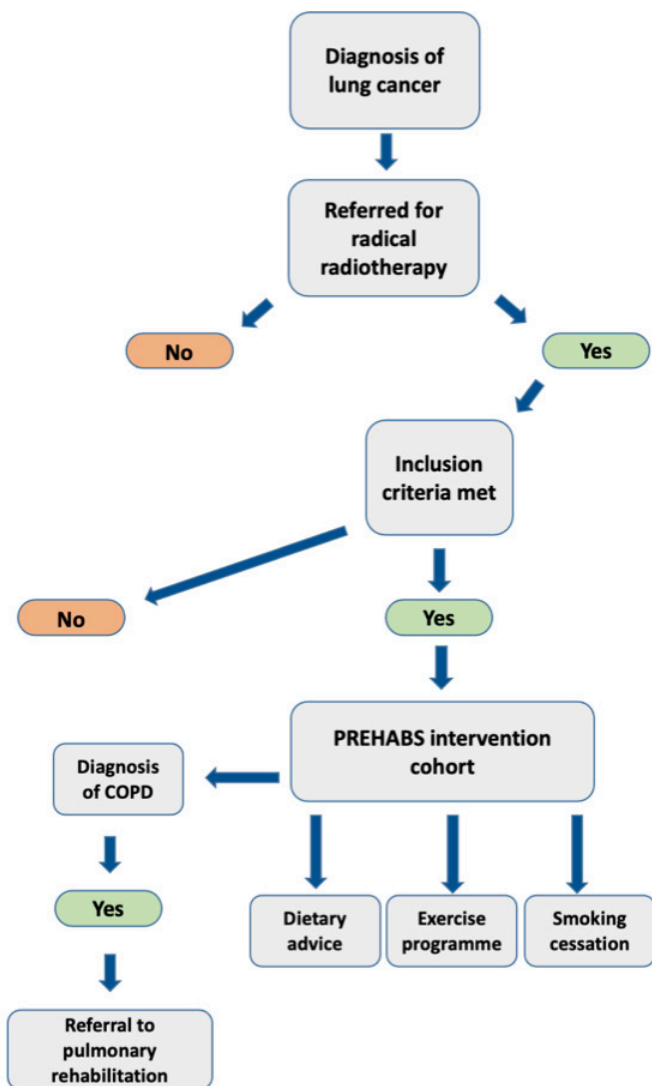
Diagnosis of lung cancer

Referred for radical radiotherapy

No

Yes

Inclusion criteria met

No

Yes

PREHABS intervention cohort

Diagnosis of COPD

Yes

Referral to pulmonary rehabilitation

Dietary advice

Exercise programme

Smoking cessation